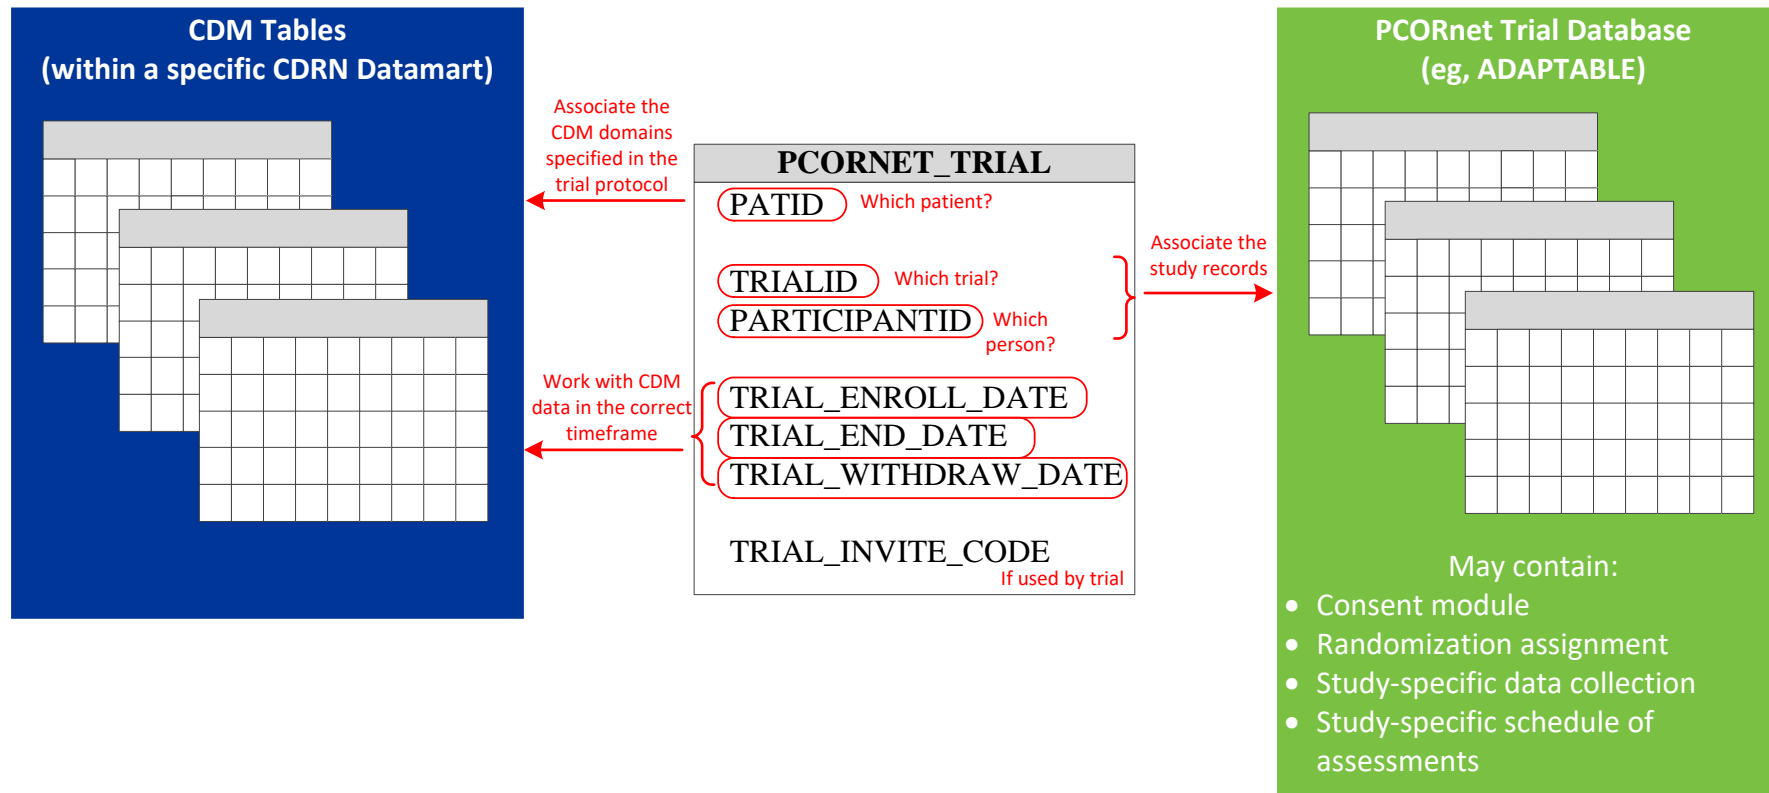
CDM Tables
(within a specific CDRN Datamart)

Associate the CDM domains specified in the trial protocol

Work with CDM data in the correct timeframe

PCORNET_TRIAL

PATID Which patient?

TRIALID Which trial?

PARTICIPANTID Which person?

TRIAL_ENROLL_DATE
TRIAL_END_DATE
TRIAL_WITHDRAW_DATE

TRIAL_INVITE_CODE
If used by trial

Associate the study records

PCORnet Trial Database
(eg, ADAPTABLE)

May contain:
- Consent module
- Randomization assignment
- Study-specific data collection
- Study-specific schedule of assessments